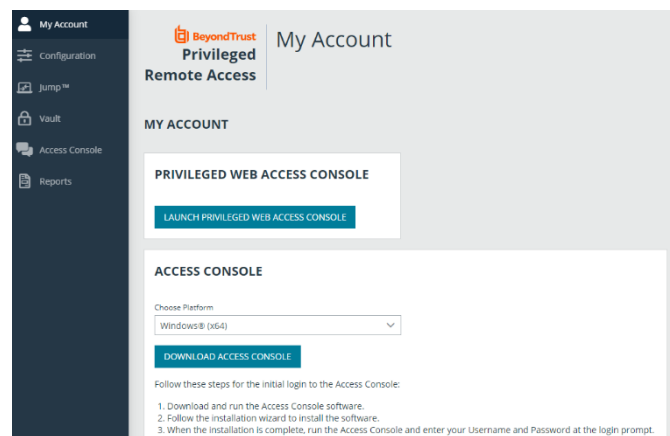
My Account
Configuration
Jump™
Vault
Access Console
Reports

BeyondTrust
Privileged
Remote Access

My Account

MY ACCOUNT

PRIVILEGED WEB ACCESS CONSOLE

LAUNCH PRIVILEGED WEB ACCESS CONSOLE

ACCESS CONSOLE

Choose Platform

Windows® (x64)

DOWNLOAD ACCESS CONSOLE

Follow these steps for the initial login to the Access Console:

1. Download and run the Access Console software.
2. Follow the installation wizard to install the software.
3. When the installation is complete, run the Access Console and enter your Username and Password at the login prompt.